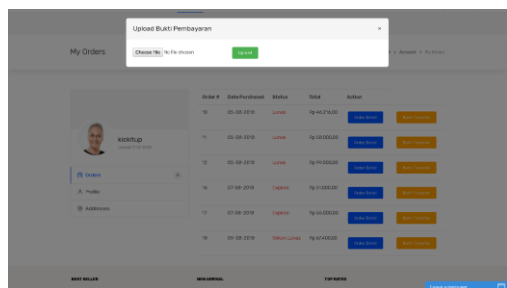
Upload Bukti Pembayaran

×

Choose file No file chosen

Upload

My Orders

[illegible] > Account > My Orders

kickitup

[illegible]

Orders

Profile

Addresses

| Order # | Date Purchased | Status | Total | Action | |
|---|---|---|---|---|---|
| 18 | 05-08-2019 | Lunas | Rp 46,216.00 | Order Detail | Bukti Transfer |
| 11 | 05-08-2019 | Lunas | Rp 58,000.00 | Order Detail | Bukti Transfer |
| 12 | 05-08-2019 | Lunas | Rp 99,000.00 | Order Detail | Bukti Transfer |
| 16 | 07-08-2019 | Expired | Rp 31,000.00 | Order Detail | Bukti Transfer |
| 17 | 07-08-2019 | Expired | Rp 55,000.00 | Order Detail | Bukti Transfer |
| 18 | 09-08-2019 | Belum Lunas | Rp 67,400.00 | Order Detail | Bukti Transfer |

BEST SELLER

NEW ARRIVAL

TOP RATED

Leave a message